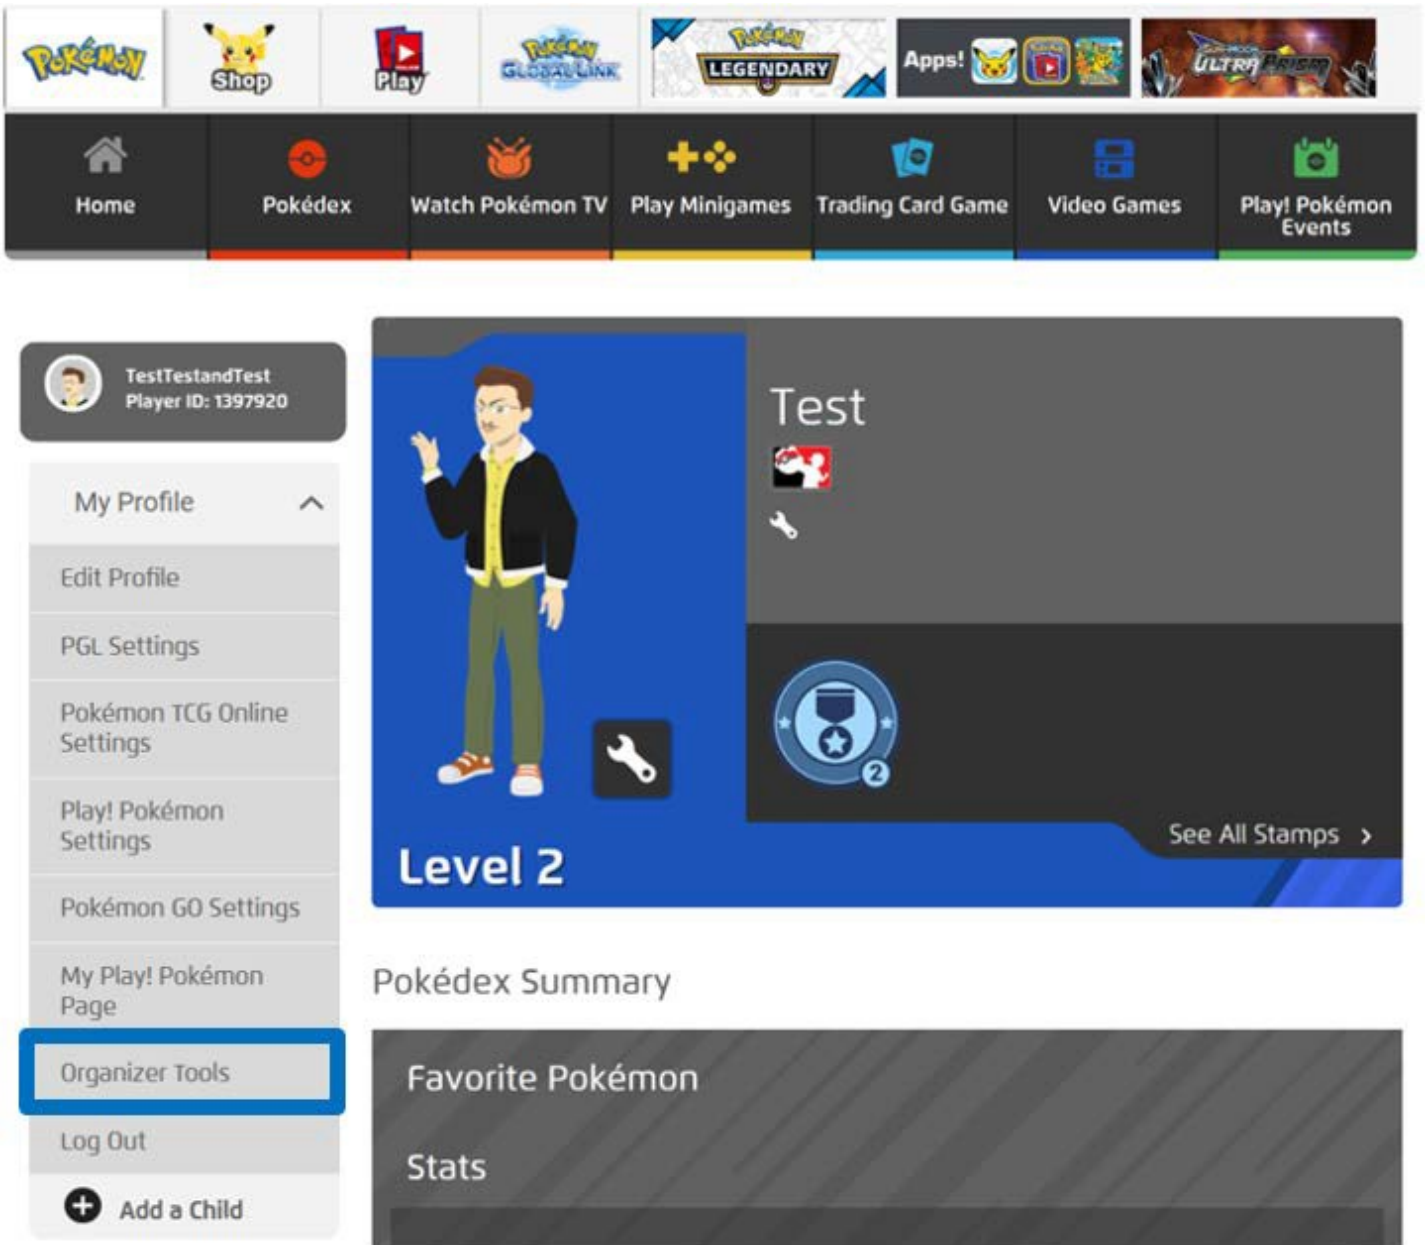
Pokémon Shop Play Pokémon Global Link Pokémon Legendary Apps! Ultra Prism

Home Pokédex Watch Pokémon TV Play Minigames Trading Card Game Video Games Play! Pokémon Events

TestTestandTest
Player ID: 1397920

My Profile

Edit Profile

PGL Settings

Pokémon TCG Online Settings

Play! Pokémon Settings

Pokémon GO Settings

My Play! Pokémon Page

Organizer Tools

Log Out

Add a Child

Test

2

See All Stamps ›

Level 2

Pokédex Summary

Favorite Pokémon

Stats